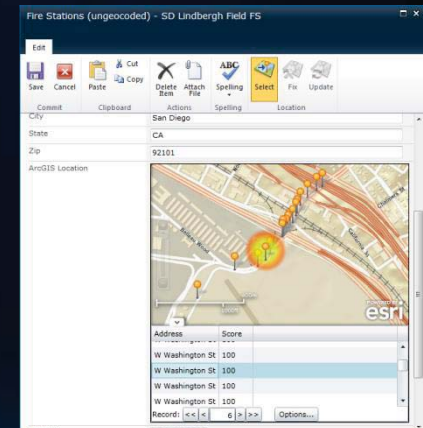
Fire Stations (ungeocoded) - SD Lindbergh Field FS

Edit

Save Cancel
Commit

Paste
Cut
Copy
Clipboard

Delete Item
Attach File
Actions

ABC
Spelling
Spelling

Select
Fix
Update
Location

City
San Diego

State
CA

Zip
92101

ArcGIS Location

esri

| Address | Score |
|---|---|
| W Washington St | 100 |
| W Washington St | 100 |
| W Washington St | 100 |
| W Washington St | 100 |

Record: << < 6 > >> Options...